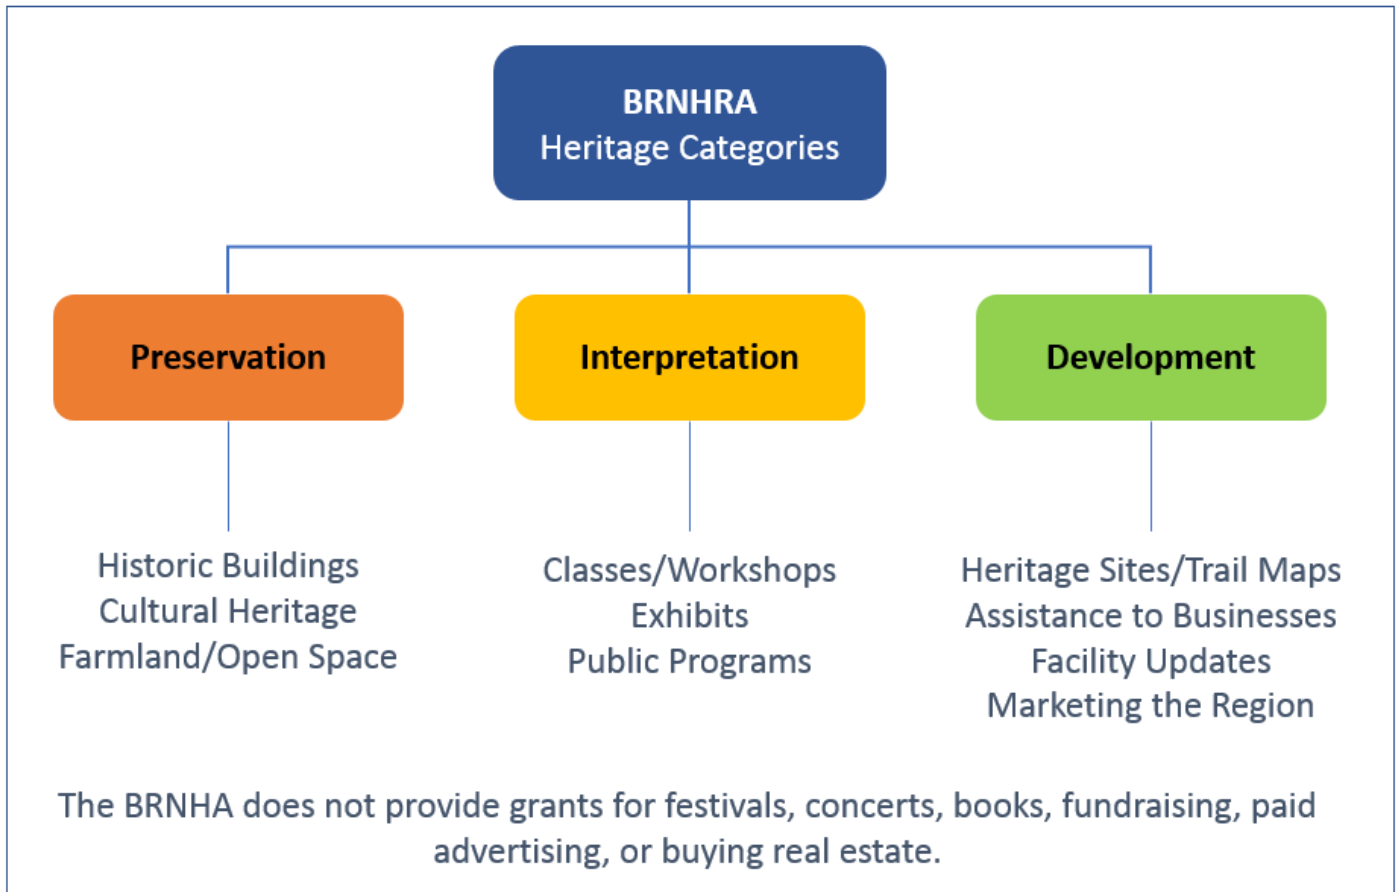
BRNHRA
Heritage Categories

Preservation

Interpretation

Development

Historic Buildings
Cultural Heritage
Farmland/Open Space

Classes/Workshops
Exhibits
Public Programs

Heritage Sites/Trail Maps
Assistance to Businesses
Facility Updates
Marketing the Region

The BRNHA does not provide grants for festivals, concerts, books, fundraising, paid advertising, or buying real estate.